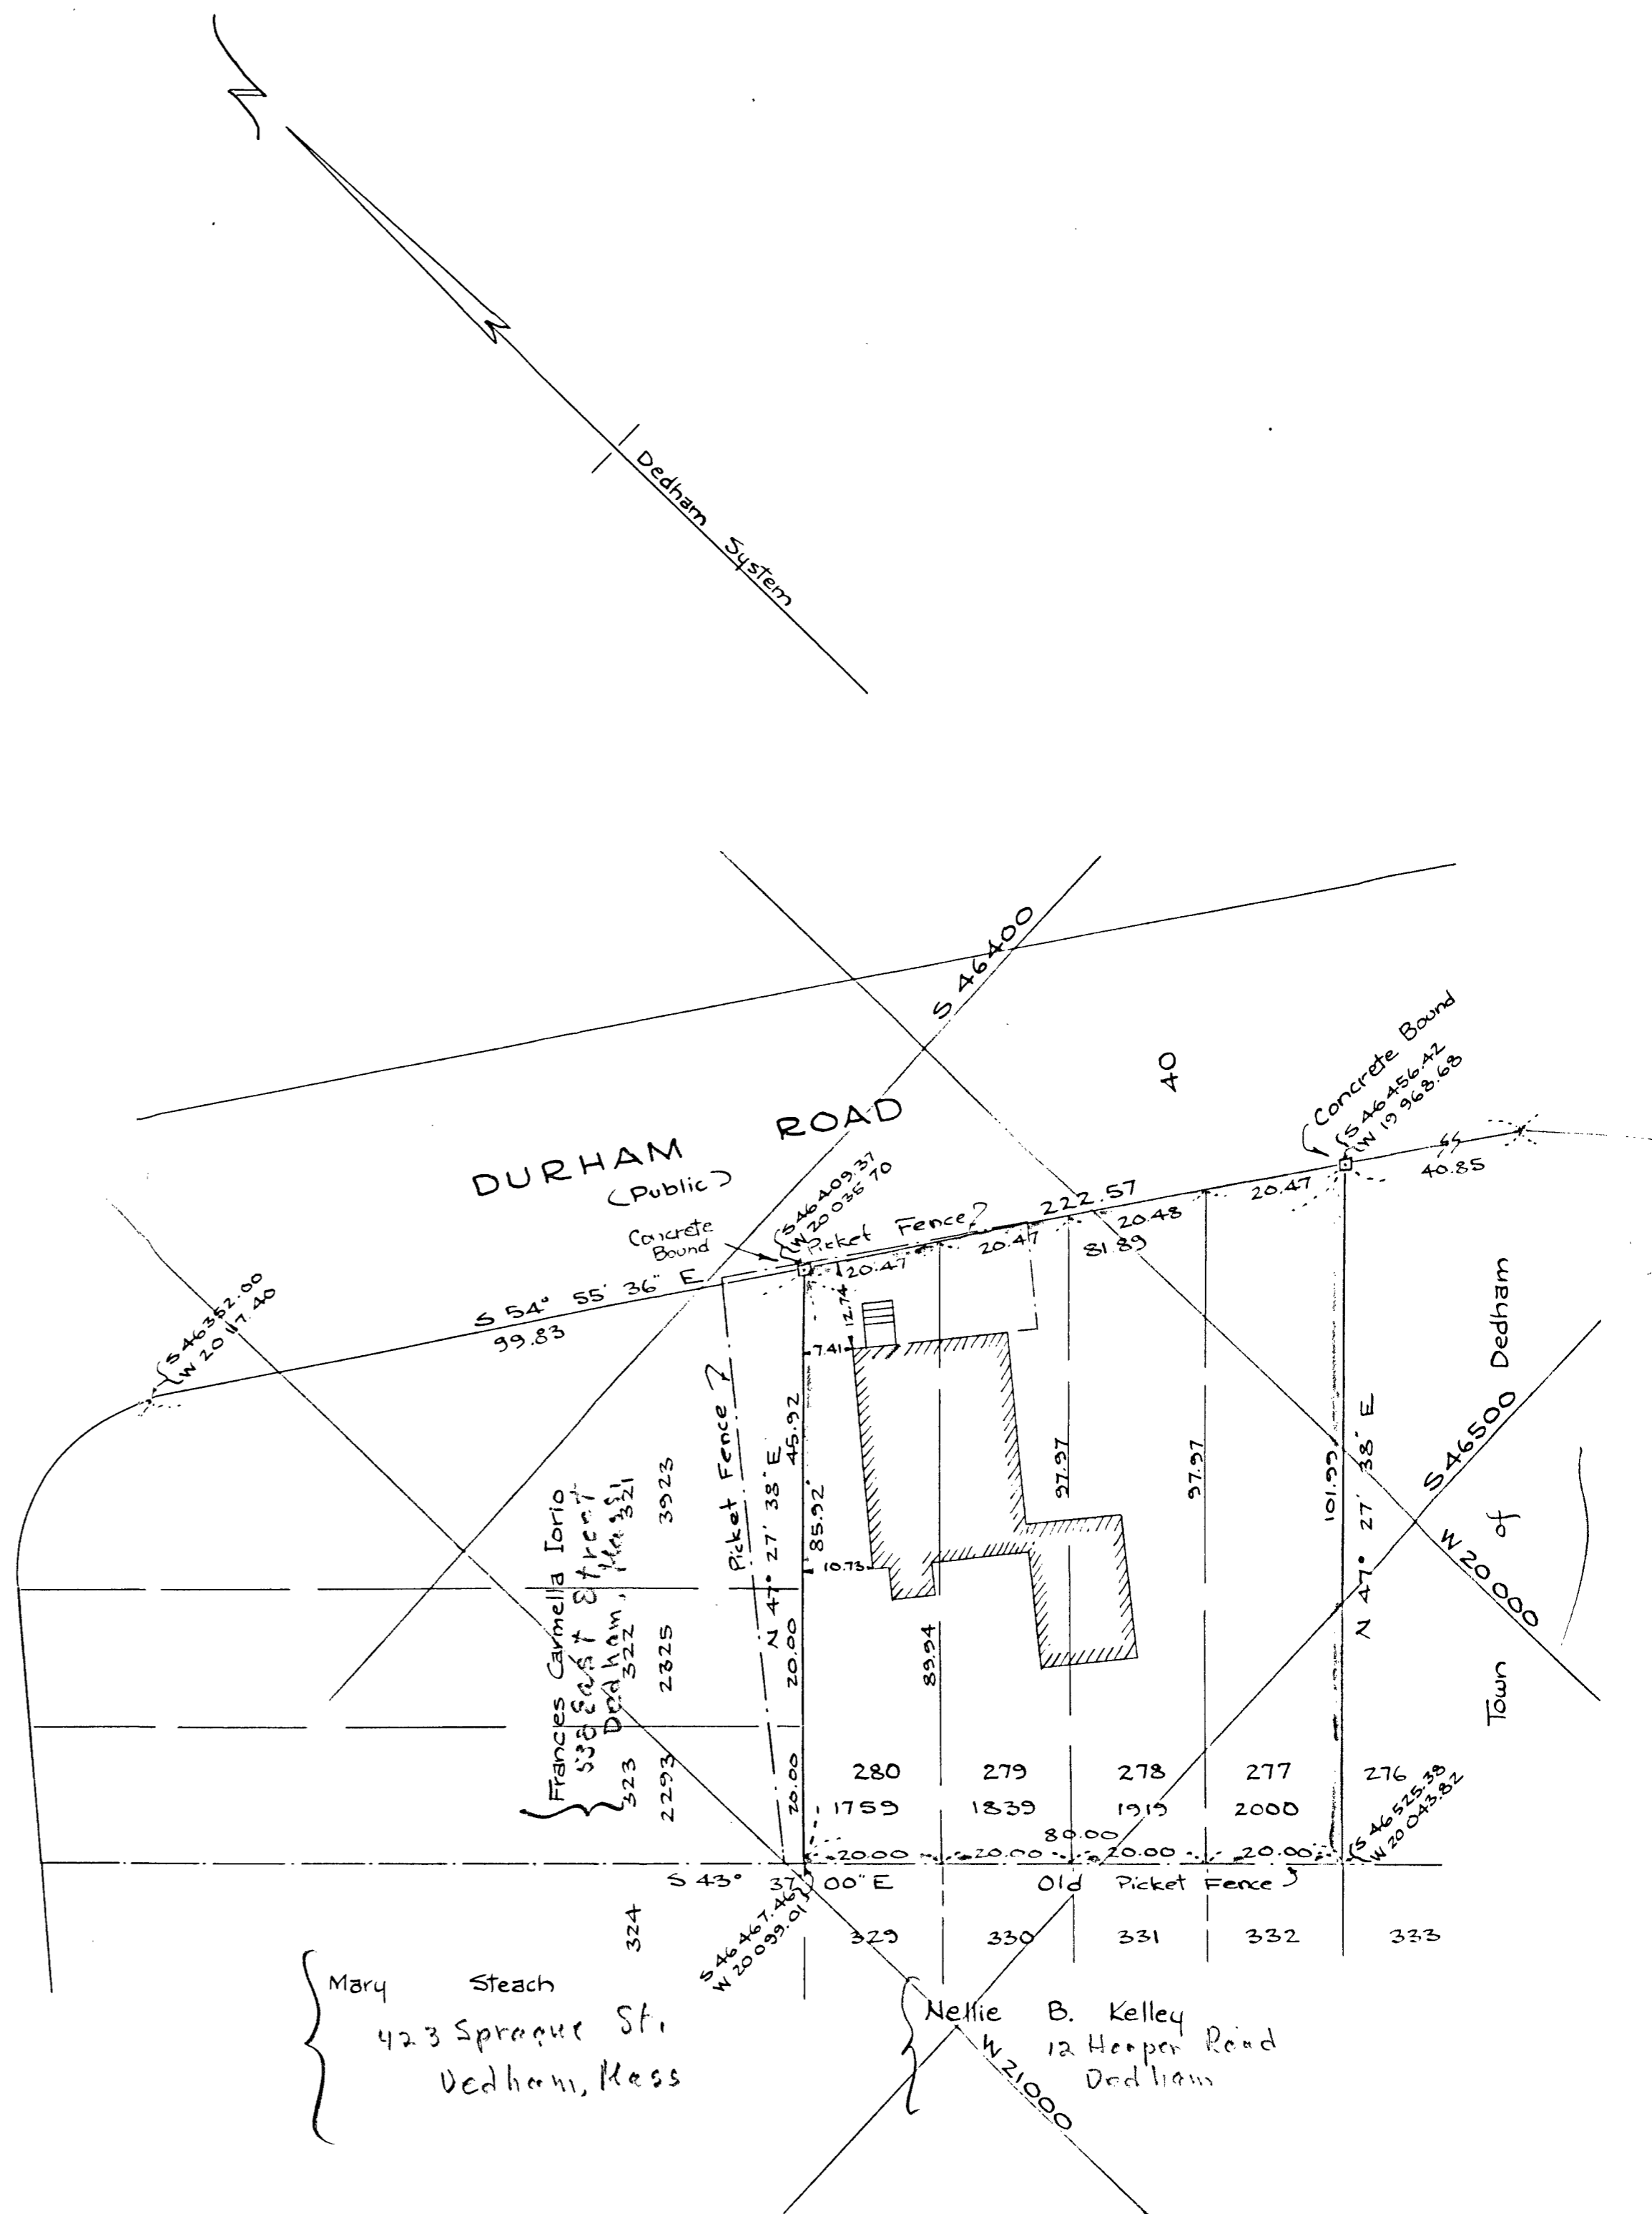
N

Dedham System

S 46400

40

DURHAM ROAD
(Public)

Concrete Bound
S 46456.42
W 19 968.68

40.85

20.47

222.57

20.48

S 46409.37
W 20 036.70

Picket Fence ?

Concrete Bound

20.47

81.89

20.47

S 54° 55' 36" E
99.83

S 46352.00
W 20 117.40

12.74

7.41

Picket Fence ?

45.92

85.92

N 47° 27' 38" E

20.00

10.73

97.97

97.97

101.99

N 47° 27' 38" E

S 46500

W 20000

Town of Dedham

89.94

Frances Carmella Iorio
330 East Street
Dedham, Mass

321
3923

322
2325

323
2293

20.00

280
1759

279
1839

278
1919

277
2000

276

80.00

20.00   20.00   20.00   20.00

S 46525.38
W 20 043.82

S 43° 37' 00" E

Old Picket Fence

324

S 46467.46
W 20 099.01

329   330   331   332   333

Mary Steach
423 Sprague St.
Dedham, Mass

Nellie B. Kelley
12 Hooper Road
Dedham

W 21000